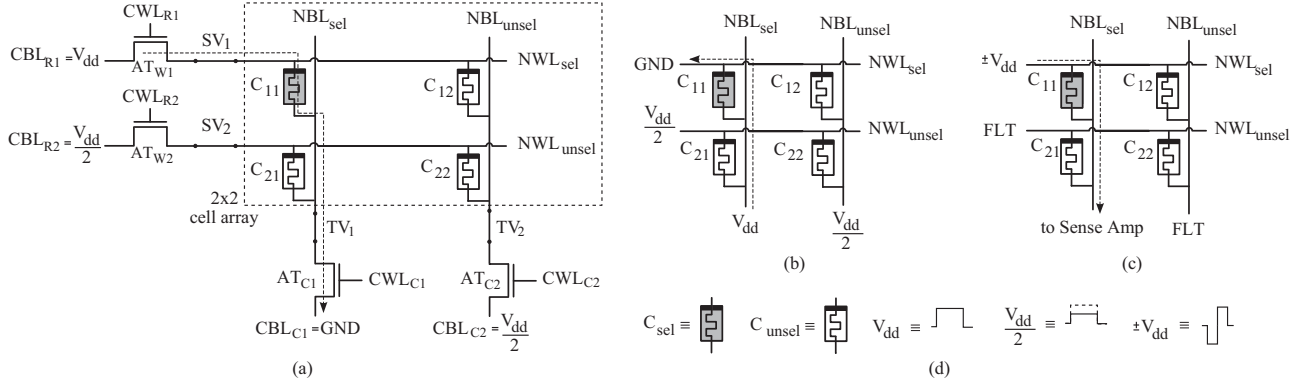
$CWL_{R1}$
$CBL_{R1} = V_{dd}$
$AT_{W1}$
$SV_1$
$NBL_{sel}$
$NBL_{unsel}$
$NWL_{sel}$
$C_{11}$
$C_{12}$
$CWL_{R2}$
$CBL_{R2} = \frac{V_{dd}}{2}$
$AT_{W2}$
$SV_2$
$NWL_{unsel}$
$C_{21}$
$C_{22}$
2x2 cell array
$TV_1$
$TV_2$
$AT_{C1}$
$CWL_{C1}$
$AT_{C2}$
$CWL_{C2}$
$CBL_{C1} = GND$
$CBL_{C2} = \frac{V_{dd}}{2}$
(a)

$NBL_{sel}$
$NBL_{unsel}$
GND
$NWL_{sel}$
$C_{11}$
$C_{12}$
$\frac{V_{dd}}{2}$
$NWL_{unsel}$
$C_{21}$
$C_{22}$
$V_{dd}$
$\frac{V_{dd}}{2}$
(b)

$NBL_{sel}$
$NBL_{unsel}$
$\pm V_{dd}$
$NWL_{sel}$
$C_{11}$
$C_{12}$
FLT
$NWL_{unsel}$
$C_{21}$
$C_{22}$
to Sense Amp
FLT
(c)

$C_{sel} \equiv$ $C_{unsel} \equiv$ $V_{dd} \equiv$ $\frac{V_{dd}}{2} \equiv$ $\pm V_{dd} \equiv$
(d)